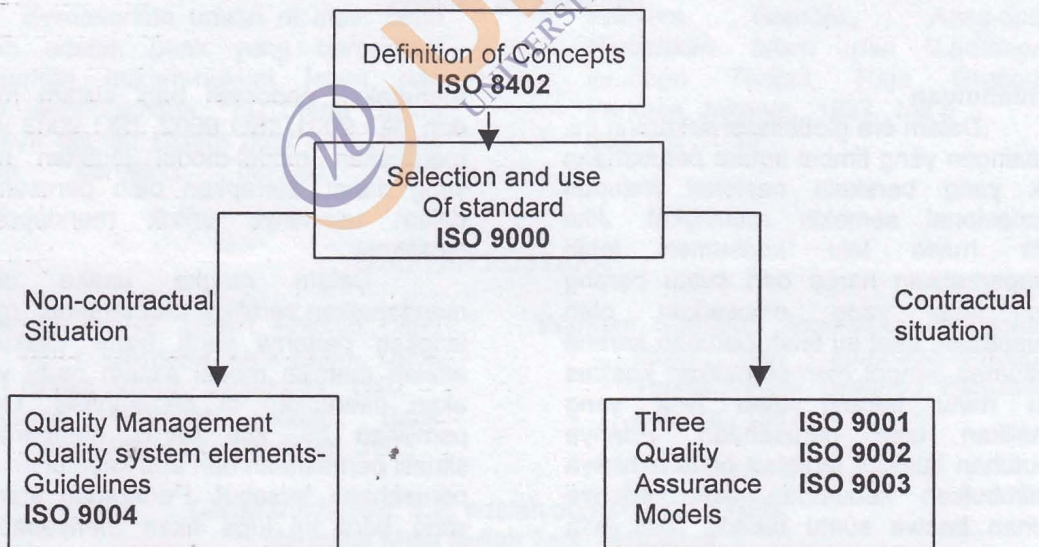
Definition of Concepts
**ISO 8402**

Selection and use
Of standard
**ISO 9000**

Non-contractual
Situation

Contractual
situation

Quality Management
Quality system elements-
Guidelines
**ISO 9004**

| Three | **ISO 9001** |
|---|---|
| Quality | **ISO 9002** |
| Assurance | **ISO 9003** |
| Models | |